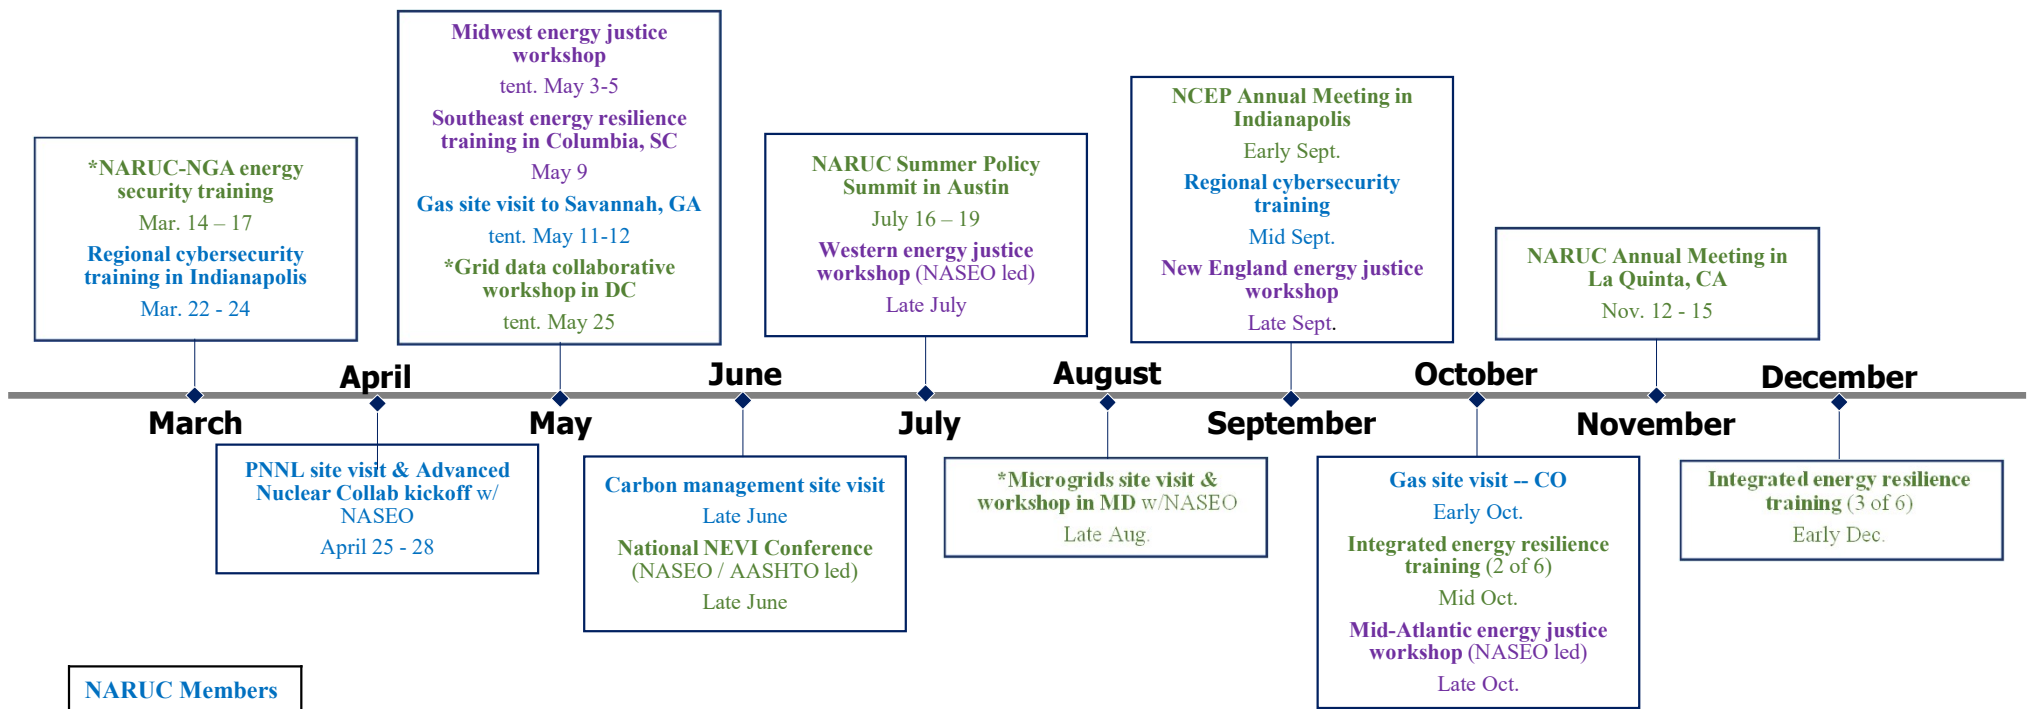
*NARUC-NGA energy security training
Mar. 14 – 17
Regional cybersecurity training in Indianapolis
Mar. 22 - 24

Midwest energy justice workshop
tent. May 3-5
Southeast energy resilience training in Columbia, SC
May 9
Gas site visit to Savannah, GA
tent. May 11-12
*Grid data collaborative workshop in DC
tent. May 25

NARUC Summer Policy Summit in Austin
July 16 – 19
Western energy justice workshop (NASEO led)
Late July

NCEP Annual Meeting in Indianapolis
Early Sept.
Regional cybersecurity training
Mid Sept.
New England energy justice workshop
Late Sept.

NARUC Annual Meeting in La Quinta, CA
Nov. 12 - 15

April
June
August
October
December
March
May
July
September
November

PNNL site visit & Advanced Nuclear Collab kickoff w/ NASEO
April 25 - 28

Carbon management site visit
Late June
National NEVI Conference (NASEO / AASHTO led)
Late June

*Microgrids site visit & workshop in MD w/NASEO
Late Aug.

Gas site visit -- CO
Early Oct.
Integrated energy resilience training (2 of 6)
Mid Oct.
Mid-Atlantic energy justice workshop (NASEO led)
Late Oct.

Integrated energy resilience training (3 of 6)
Early Dec.

NARUC Members